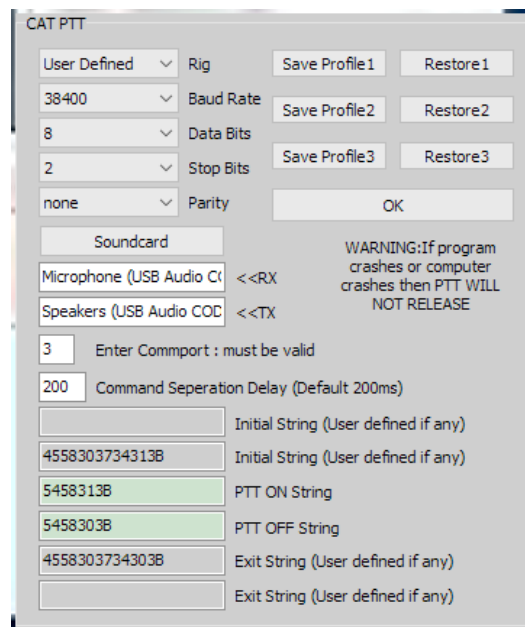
CAT PTT

User Defined Rig
38400 Baud Rate
8 Data Bits
2 Stop Bits
none Parity

Save Profile1 Restore1
Save Profile2 Restore2
Save Profile3 Restore3
OK

Soundcard

WARNING:If program crashes or computer crashes then PTT WILL NOT RELEASE

Microphone (USB Audio C( <<RX
Speakers (USB Audio COD <<TX

3 Enter Commport : must be valid

200 Command Seperation Delay (Default 200ms)

Initial String (User defined if any)
4558303734313B Initial String (User defined if any)
5458313B PTT ON String
5458303B PTT OFF String
4558303734303B Exit String (User defined if any)
Exit String (User defined if any)